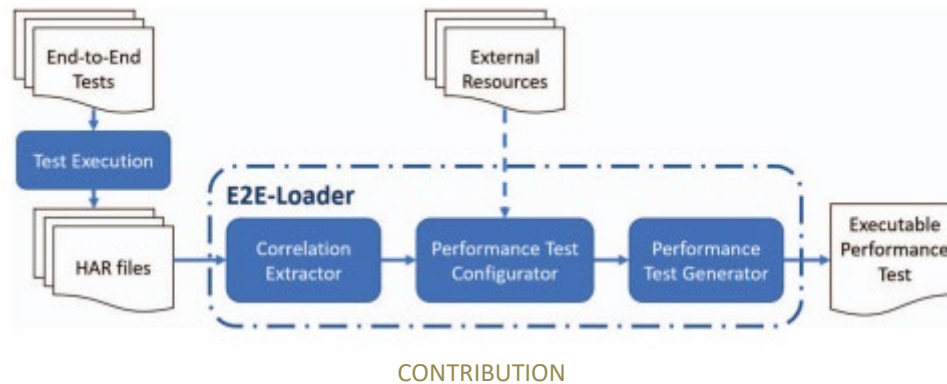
End-to-End Tests

Test Execution

HAR files

External Resources

E2E-Loader

Correlation Extractor

Performance Test Configurator

Performance Test Generator

Executable Performance Test

CONTRIBUTION